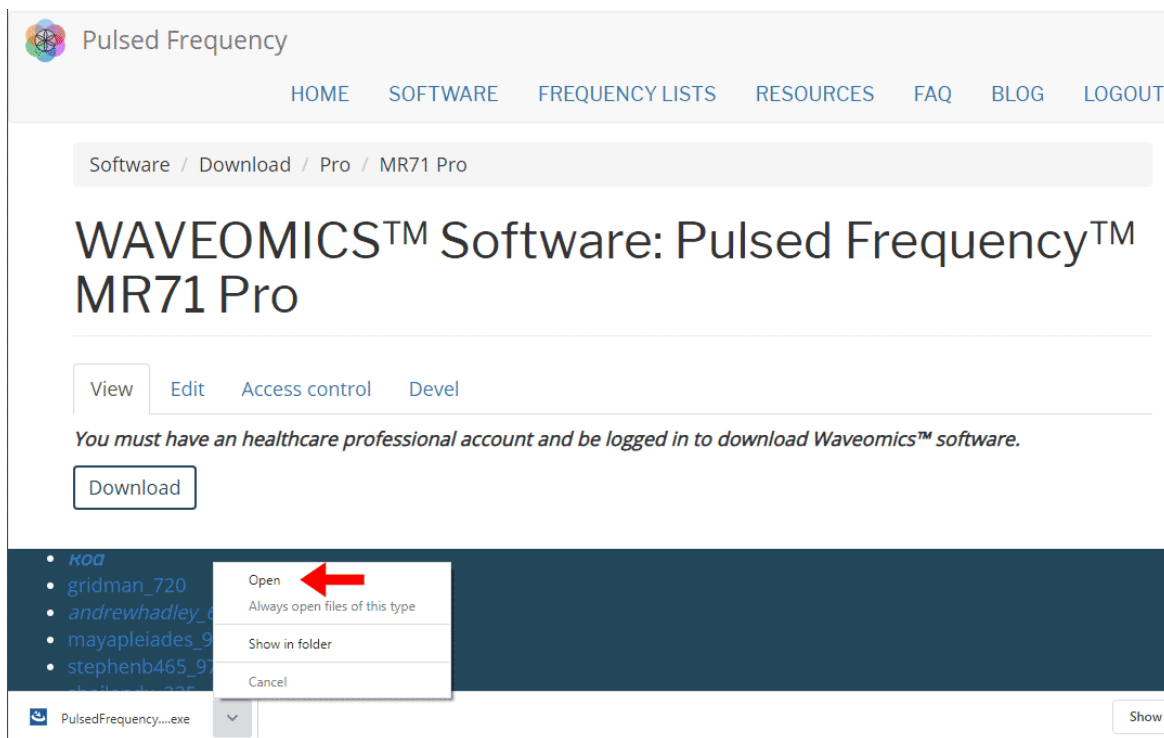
Pulsed Frequency

HOME SOFTWARE FREQUENCY LISTS RESOURCES FAQ BLOG LOGOUT

Software / Download / Pro / MR71 Pro

WAVEOMICS™ Software: Pulsed Frequency™ MR71 Pro

View Edit Access control Devel

*You must have an healthcare professional account and be logged in to download Waveomics™ software.*

Download

- Rod
- gridman_720
- andrewhadley_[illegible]
- mayapleiades_9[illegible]
- stephenb465_97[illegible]
- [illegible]

Open
Always open files of this type
Show in folder
Cancel

PulsedFrequency....exe

Show